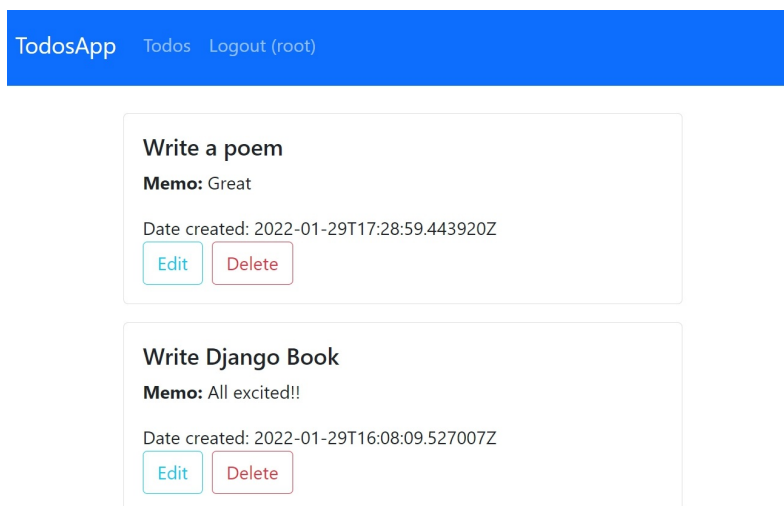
TodosApp Todos Logout (root)

Write a poem

**Memo:** Great

Date created: 2022-01-29T17:28:59.443920Z

Edit Delete

Write Django Book

**Memo:** All excited!!

Date created: 2022-01-29T16:08:09.527007Z

Edit Delete